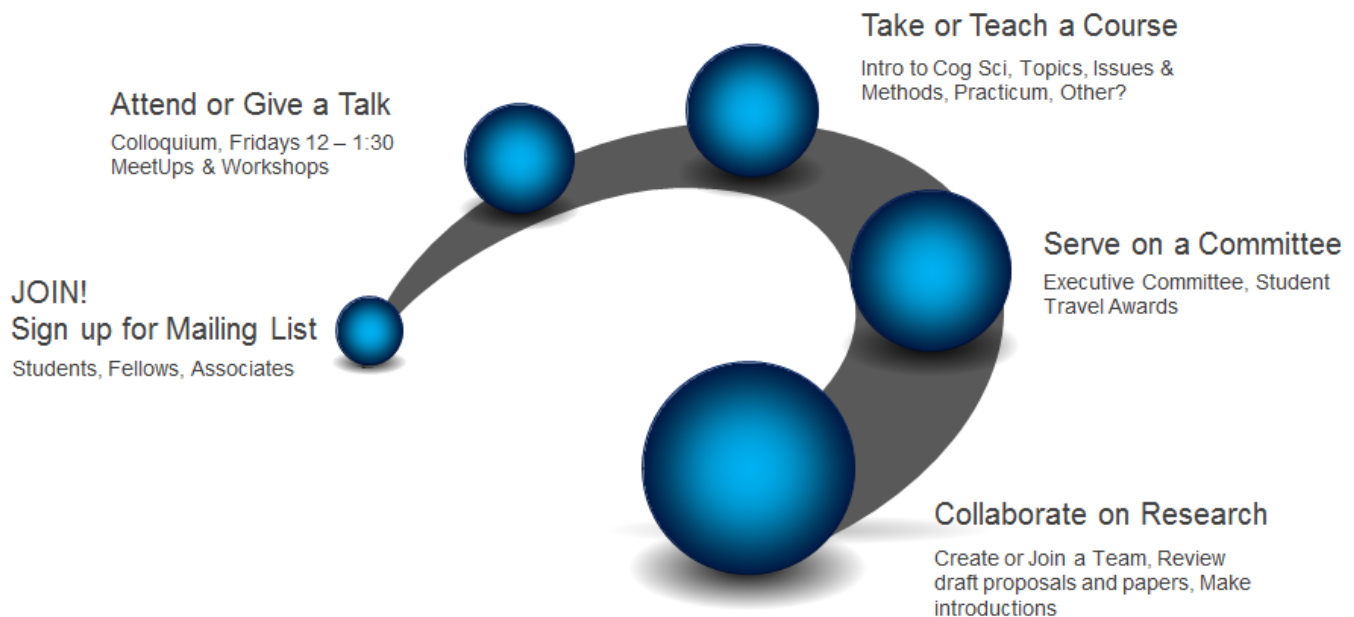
JOIN!
Sign up for Mailing List

Students, Fellows, Associates

Attend or Give a Talk

Colloquium, Fridays 12 – 1:30
MeetUps & Workshops

Take or Teach a Course

Intro to Cog Sci, Topics, Issues & Methods, Practicum, Other?

Serve on a Committee

Executive Committee, Student Travel Awards

Collaborate on Research

Create or Join a Team, Review draft proposals and papers, Make introductions